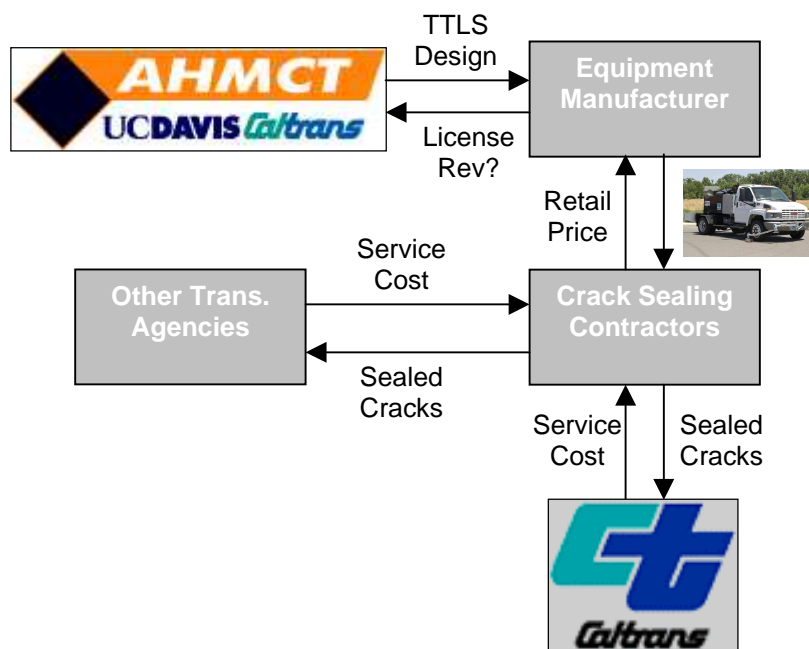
AHMCT
UCDAVIS Caltrans

TTLS Design

Equipment Manufacturer

License Rev?

Retail Price

Other Trans. Agencies

Service Cost

Crack Sealing Contractors

Sealed Cracks

Service Cost

Sealed Cracks

Caltrans